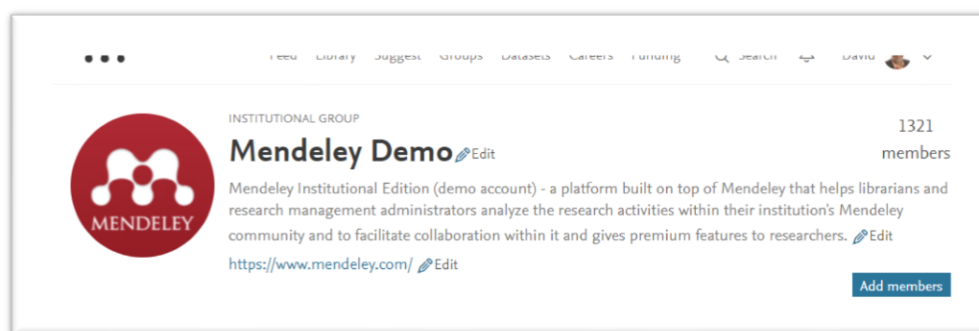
Feed Library Suggest Groups Datasets Careers Funding Search David

INSTITUTIONAL GROUP

Mendeley Demo Edit

1321 members

MENDELEY

Mendeley Institutional Edition (demo account) - a platform built on top of Mendeley that helps librarians and research management administrators analyze the research activities within their institution's Mendeley community and to facilitate collaboration within it and gives premium features to researchers. Edit

https://www.mendeley.com/ Edit

Add members